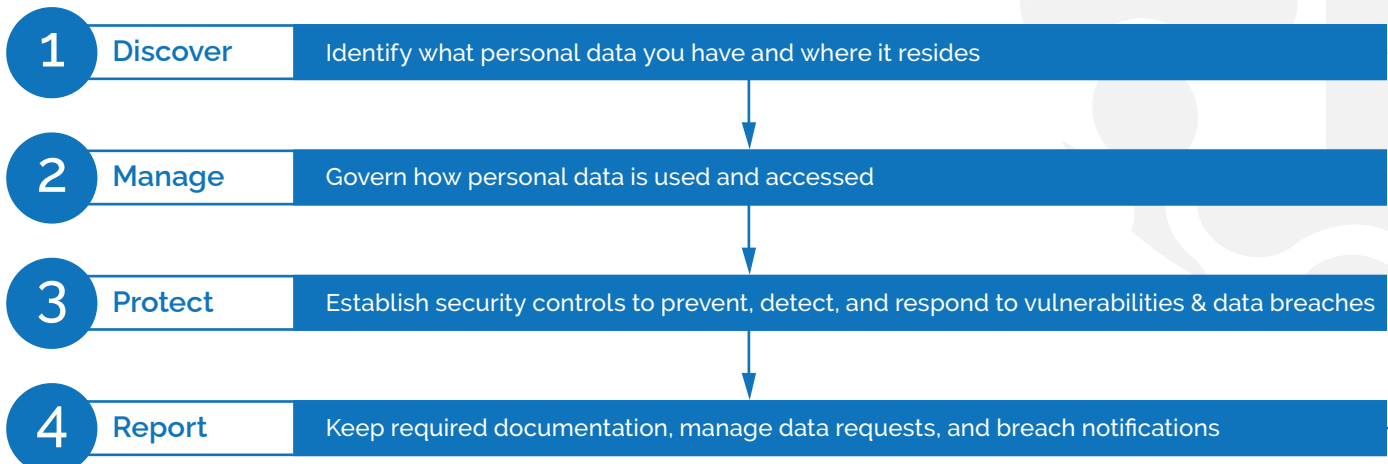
1 Discover Identify what personal data you have and where it resides

2 Manage Govern how personal data is used and accessed

3 Protect Establish security controls to prevent, detect, and respond to vulnerabilities & data breaches

4 Report Keep required documentation, manage data requests, and breach notifications